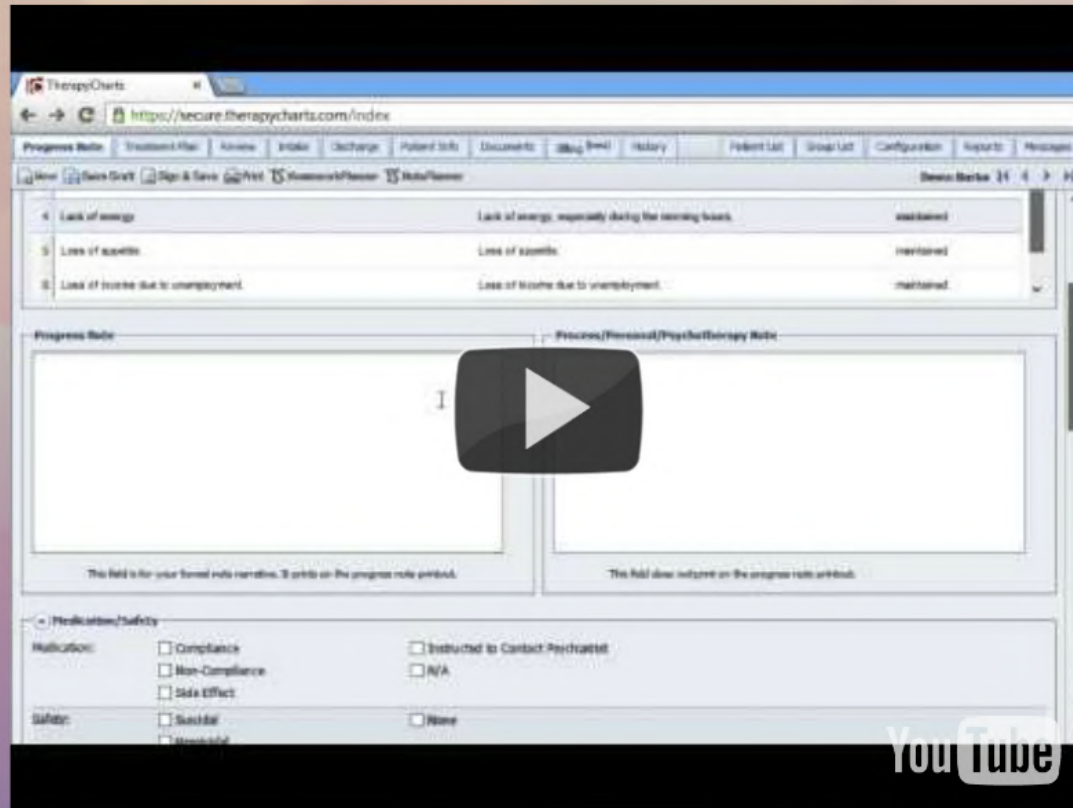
TherapyCharts

https://secure.therapycharts.com/index

Progress Note | Treatment Plan | Review | Intake | Discharge | Patient Info | Documents | Billing | History | Patient List | Group List | Configuration | Reports | Messages

New | Save Draft | Sign & Save | Print | HomeworkPlanner | NotePlanner

Demo Burke

| 4 | Lack of energy | Lack of energy, especially during the morning hours. | maintained |
|---|---|---|---|
| 5 | Loss of appetite | Loss of appetite. | maintained |
| 6 | Loss of income due to unemployment | Loss of income due to unemployment. | maintained |

Progress Note

This field is for your formal note narrative. It prints on the progress note printout.

Process/Personal/Psychotherapy Note

This field does not print on the progress note printout.

Medication/Safety

Medication: Compliance
Non-Compliance
Side Effect
Instructed to Contact Psychiatrist
N/A

Safety: Suicidal
Homicidal
None

YouTube